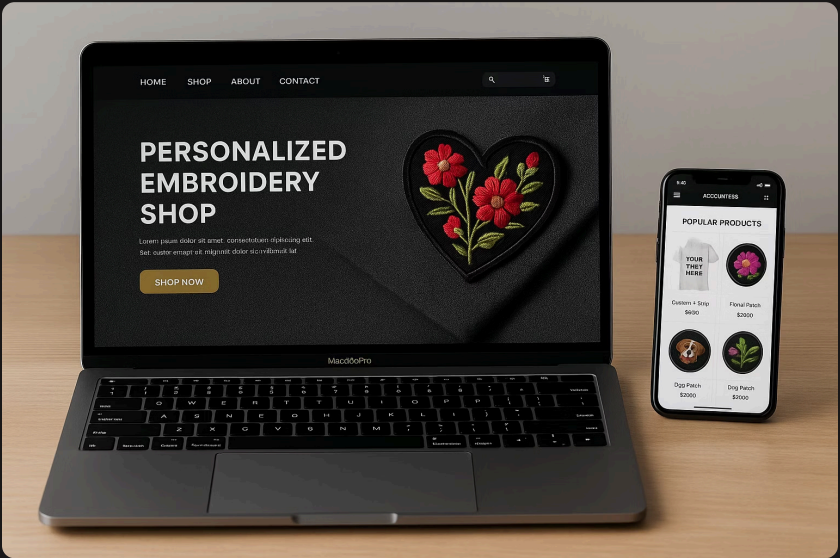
HOME SHOP ABOUT CONTACT

PERSONALIZED EMBROIDERY SHOP

Lorem psum dolor sit amet. consectotuer dipiscing elit. Set. custor emapt sit. mignunit dolor sitoibmuit lat

SHOP NOW

MacdöoPro

9:40

ACCCUNTESS

POPULAR PRODUCTS

YOUR THEY HERE

Custom + Srtip
$6100

Floral Patch
$2000

Ogg Patch
$2000

Dog Patch
$2000